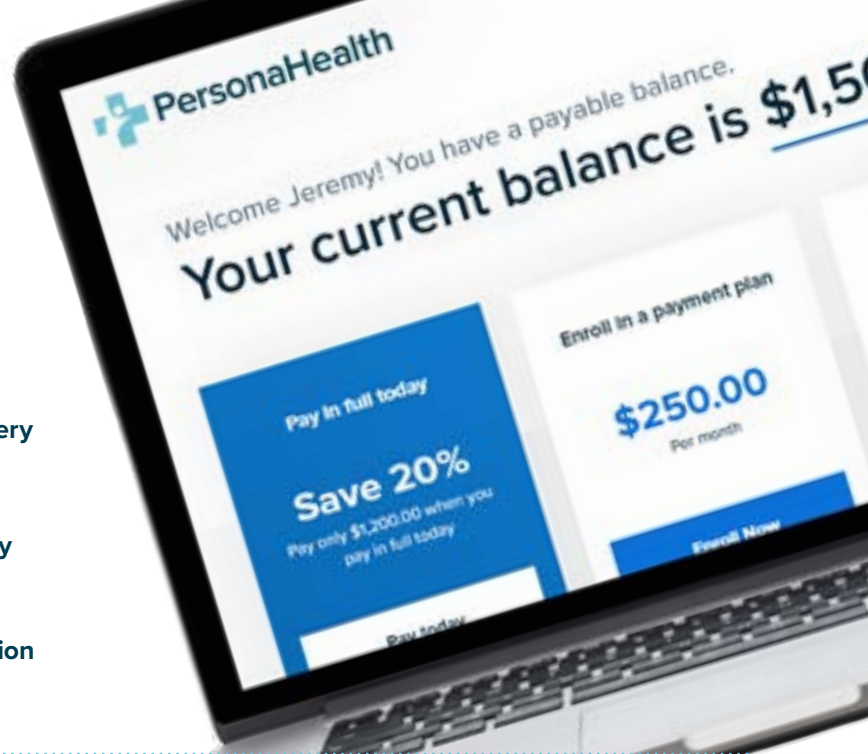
ery

y

ion

PersonaHealth

Welcome Jeremy! You have a payable balance.

Your current balance is $1,5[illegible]

Pay in full today

Save 20%

Pay only $1,200.00 when you pay in full today

Pay today

Enroll in a payment plan

$250.00

Per month

Enroll Now